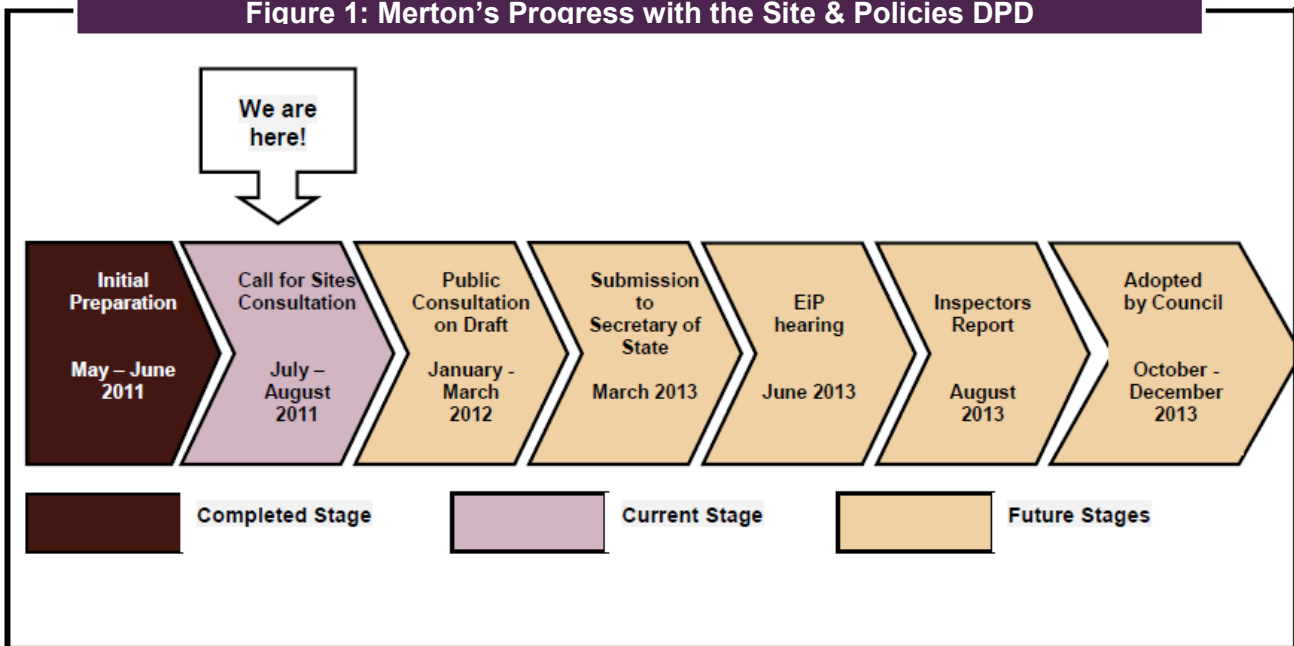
Figure 1: Merton's Progress with the Site & Policies DPD

We are here!

Initial Preparation

May – June 2011

Call for Sites Consultation

July – August 2011

Public Consultation on Draft

January - March 2012

Submission to Secretary of State

March 2013

EiP hearing

June 2013

Inspectors Report

August 2013

Adopted by Council

October - December 2013

Completed Stage

Current Stage

Future Stages